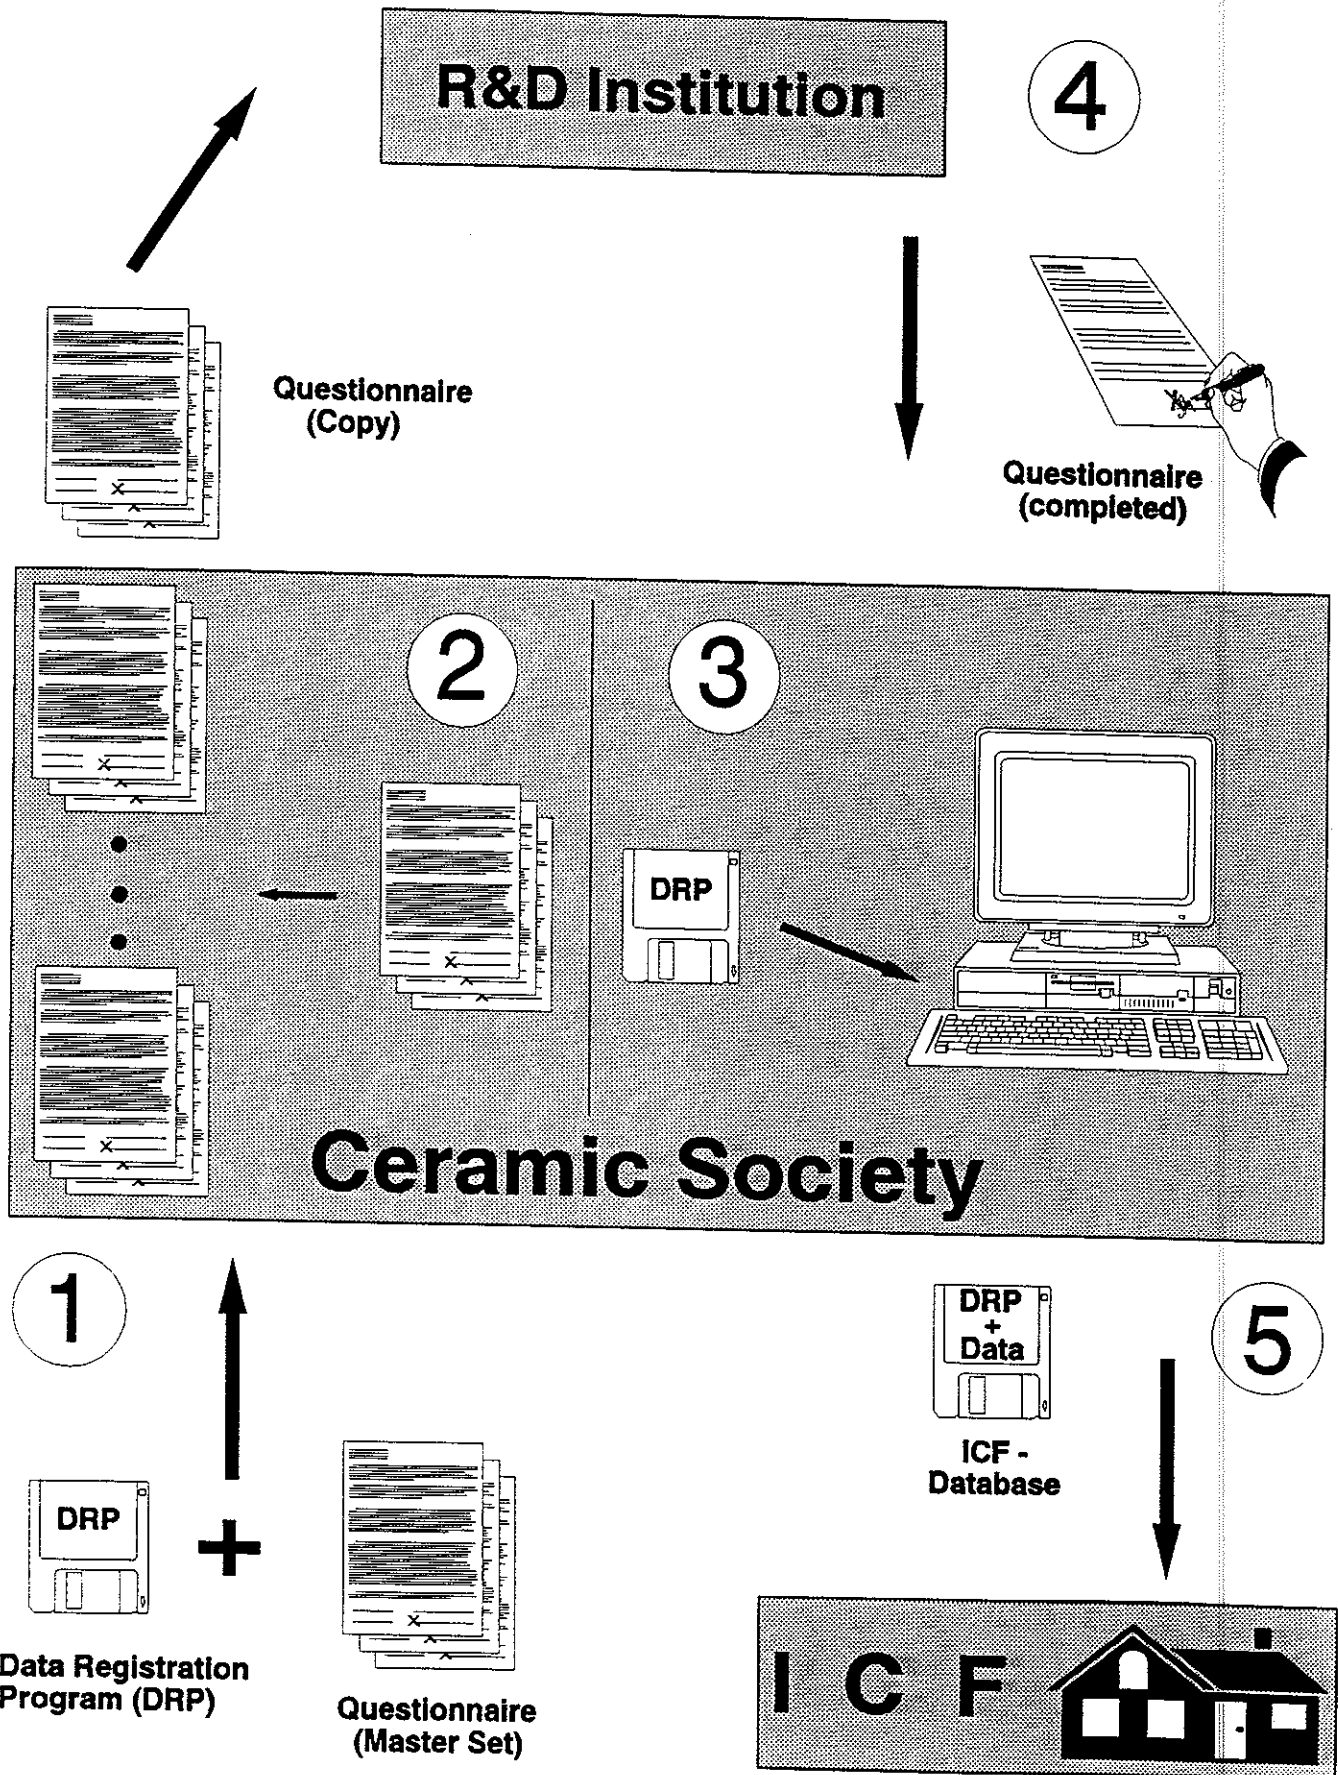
R&D Institution

4

Questionnaire (Copy)

Questionnaire (completed)

2

3

DRP

Ceramic Society

1

5

DRP + Data

ICF - Database

DRP

+

Data Registration Program (DRP)

Questionnaire (Master Set)

I C F